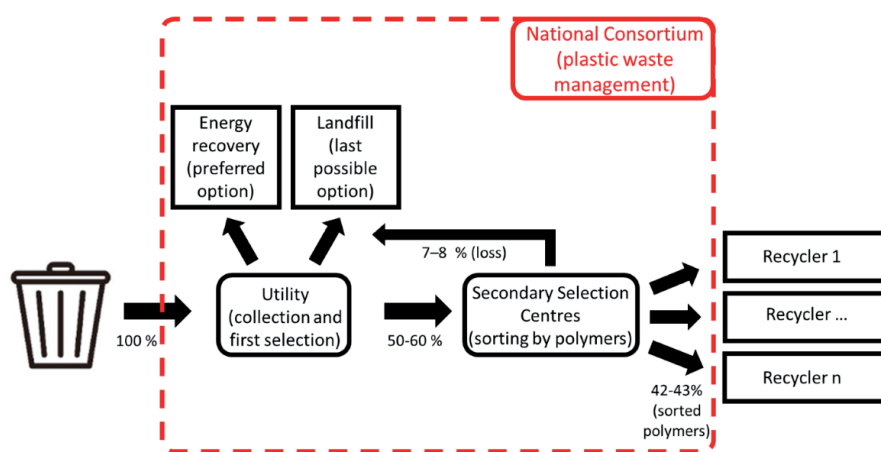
National Consortium (plastic waste management)

Energy recovery (preferred option)

Landfill (last possible option)

7–8 % (loss)

100 %

Utility (collection and first selection)

50-60 %

Secondary Selection Centres (sorting by polymers)

Recycler 1

Recycler ...

Recycler n

42-43% (sorted polymers)